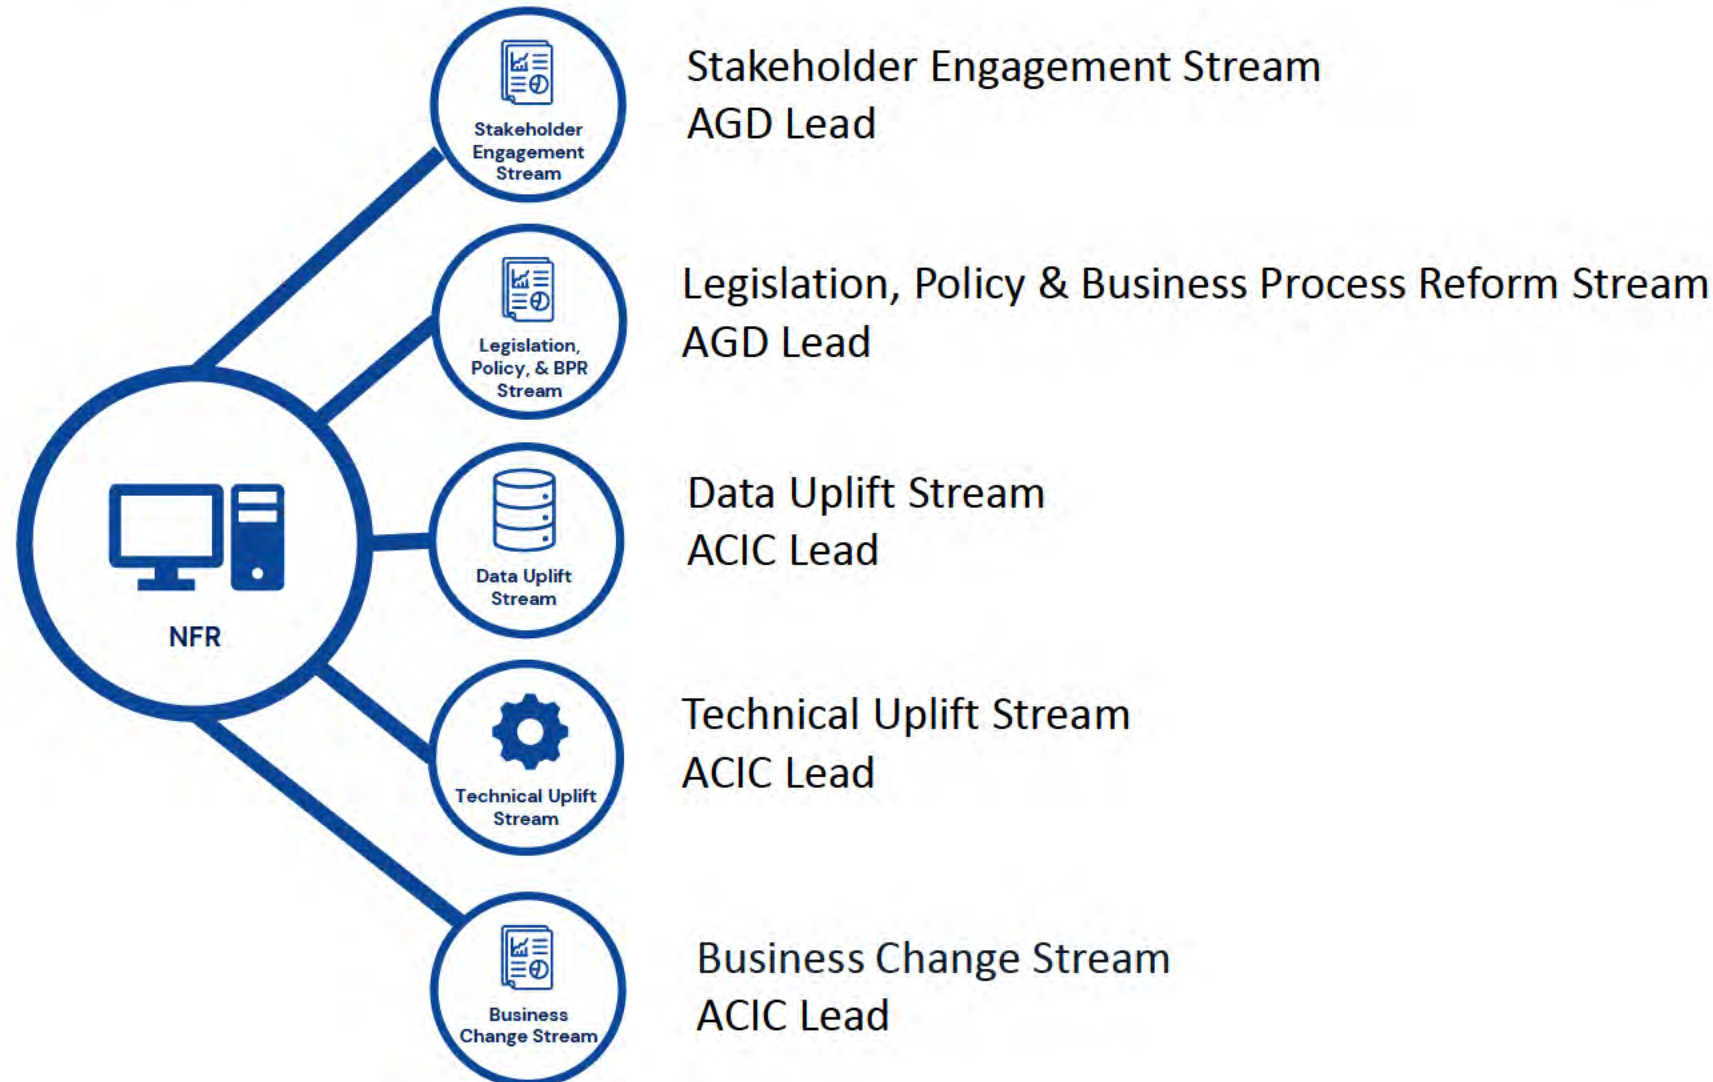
NFR

Stakeholder Engagement Stream

Stakeholder Engagement Stream
AGD Lead

Legislation, Policy, & BPR Stream

Legislation, Policy & Business Process Reform Stream
AGD Lead

Data Uplift Stream

Data Uplift Stream
ACIC Lead

Technical Uplift Stream

Technical Uplift Stream
ACIC Lead

Business Change Stream

Business Change Stream
ACIC Lead